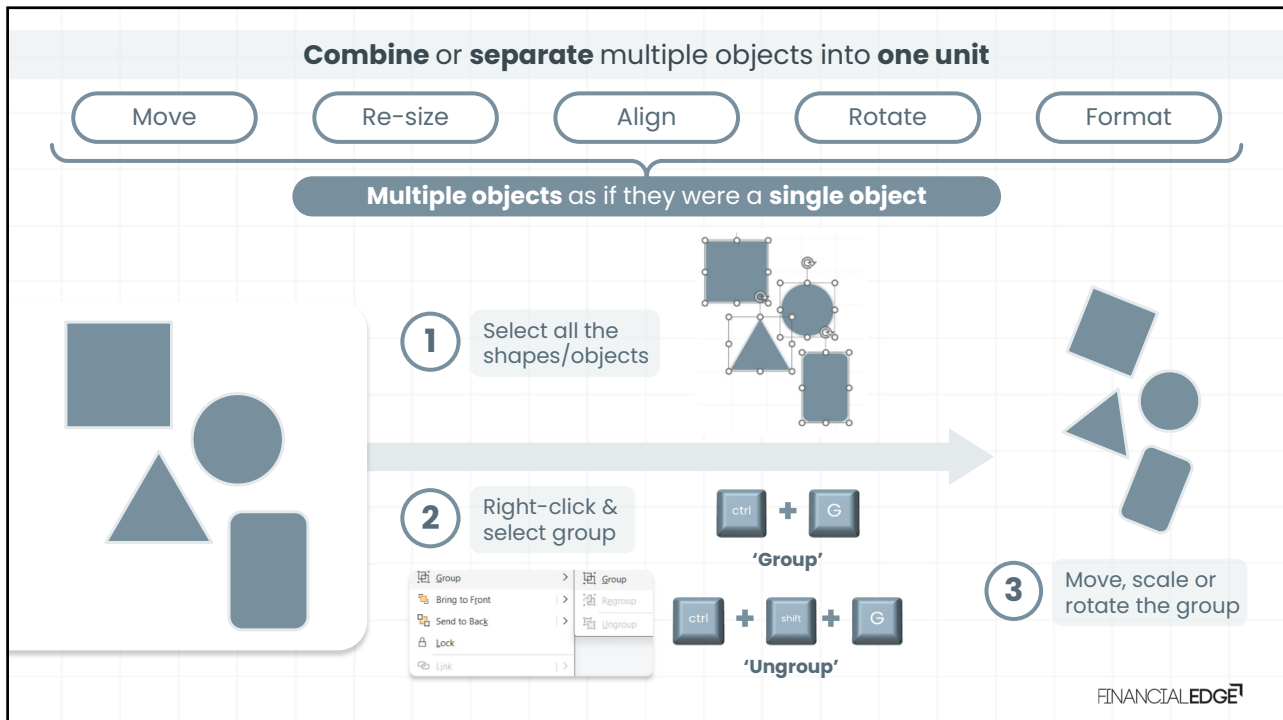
**Combine** or **separate** multiple objects into **one unit**

Move

Re-size

Align

Rotate

Format

**Multiple objects** as if they were a **single object**

1 Select all the shapes/objects

2 Right-click & select group

Group
Bring to Front
Send to Back
Lock
Link

Group
Regroup
Ungroup

ctrl + G

'Group'

ctrl + shift + G

'Ungroup'

3 Move, scale or rotate the group

FINANCIALEDGE